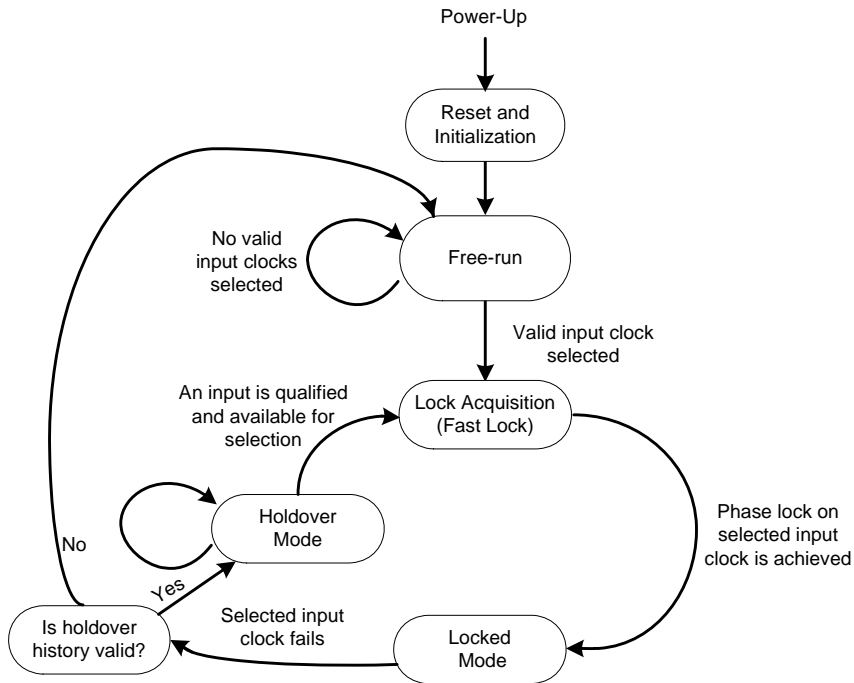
Power-Up

Reset and Initialization

No valid input clocks selected

Free-run

Valid input clock selected

An input is qualified and available for selection

Lock Acquisition (Fast Lock)

Holdover Mode

Phase lock on selected input clock is achieved

No

Yes

Selected input clock fails

Is holdover history valid?

Locked Mode